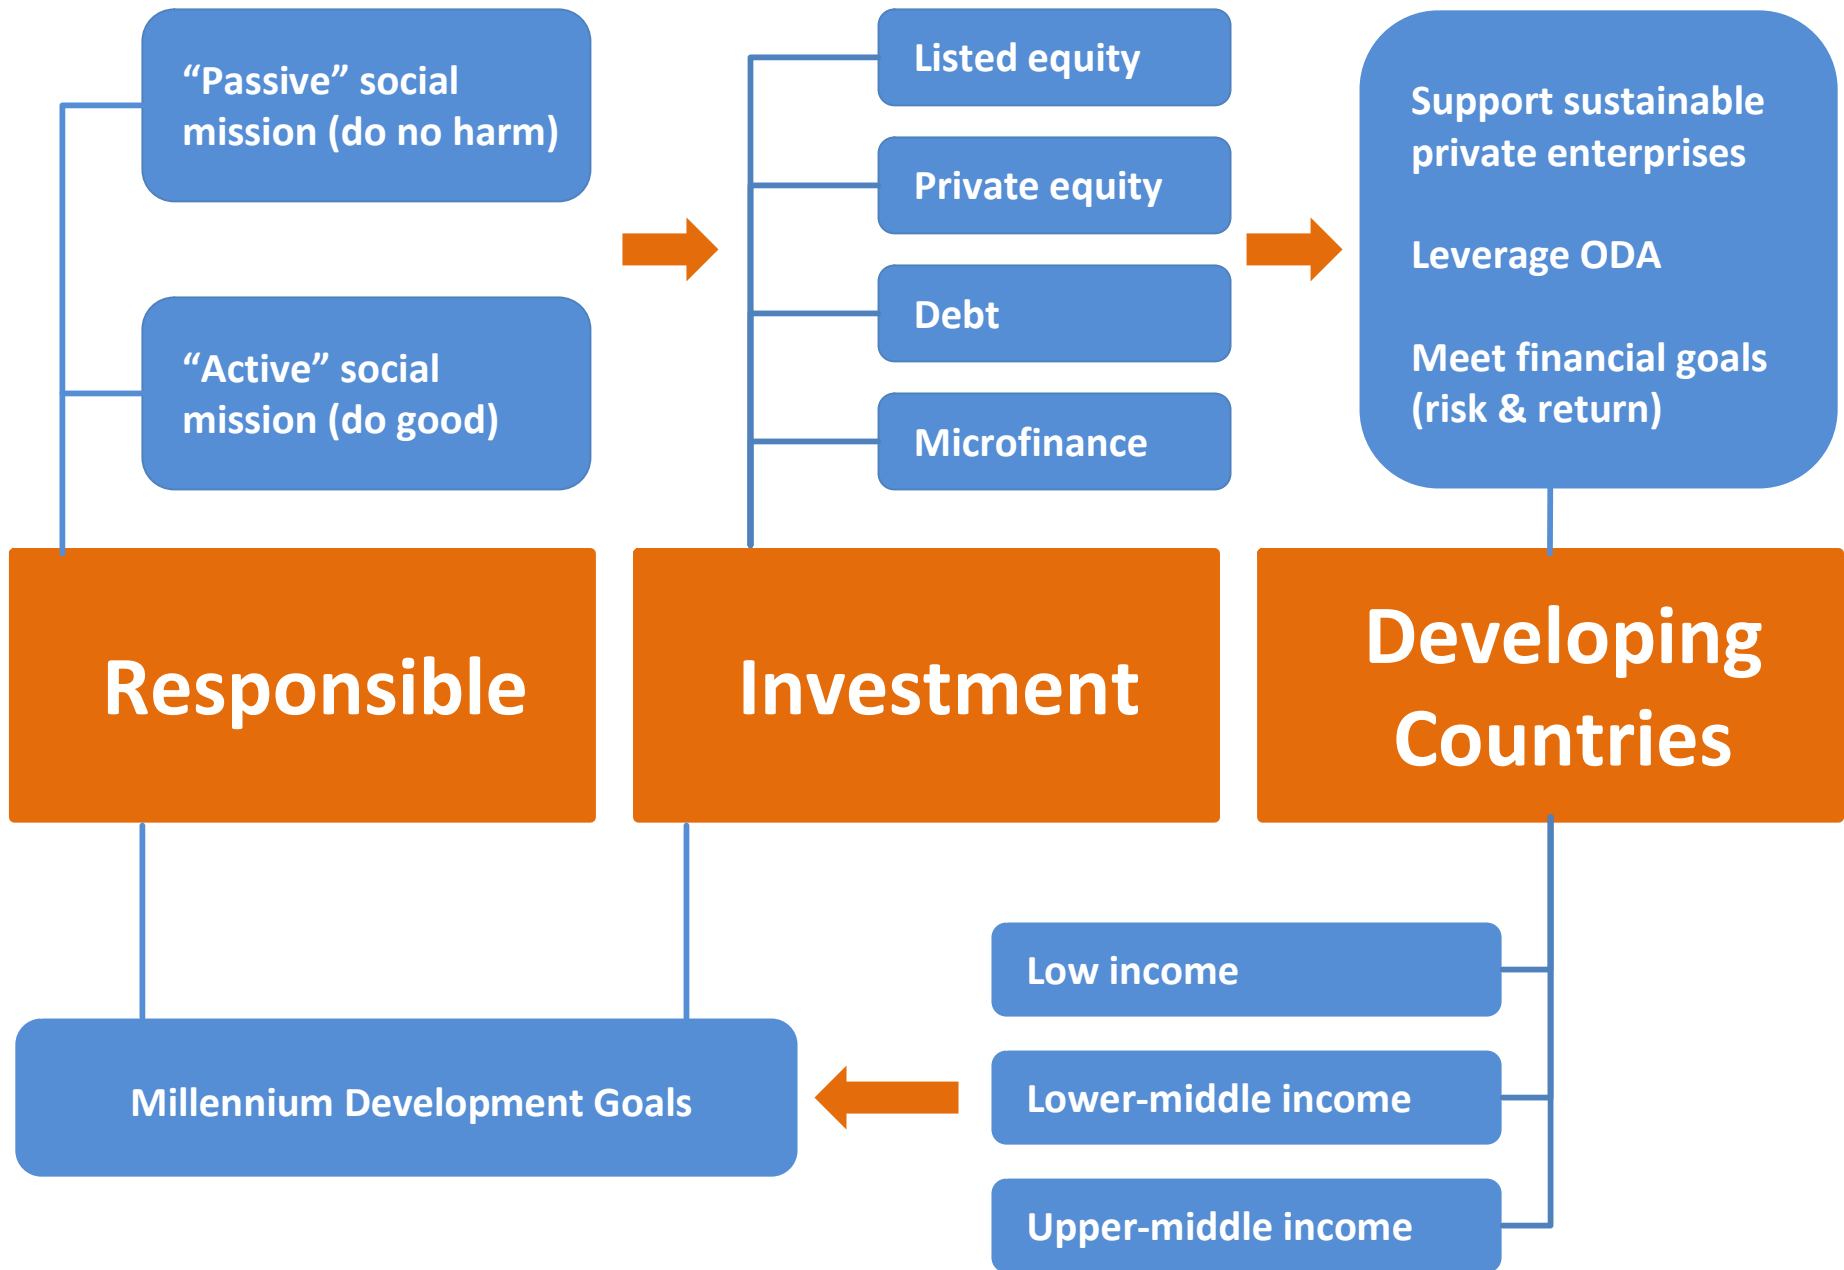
"Passive" social mission (do no harm)

"Active" social mission (do good)

Listed equity

Private equity

Debt

Microfinance

Support sustainable private enterprises

Leverage ODA

Meet financial goals (risk & return)

Responsible

Investment

Developing Countries

Low income

Lower-middle income

Upper-middle income

Millennium Development Goals